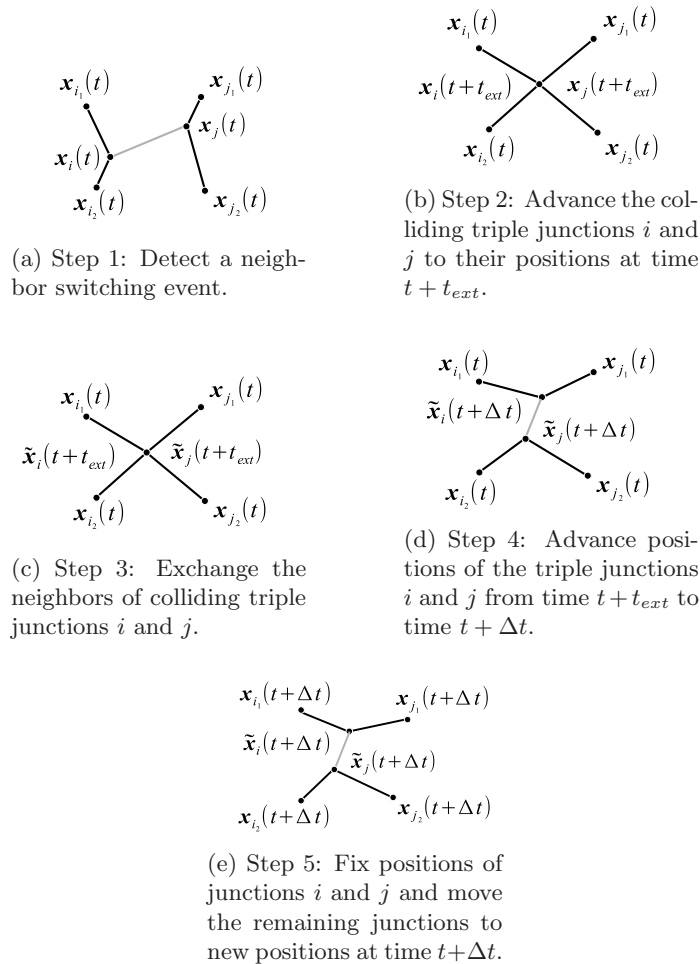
$\boldsymbol{x}_{i_1}(t)$ $\boldsymbol{x}_{j_1}(t)$ $\boldsymbol{x}_j(t)$ $\boldsymbol{x}_i(t)$ $\boldsymbol{x}_{i_2}(t)$ $\boldsymbol{x}_{j_2}(t)$

(a) Step 1: Detect a neighbor switching event.

$\boldsymbol{x}_{i_1}(t)$ $\boldsymbol{x}_{j_1}(t)$ $\boldsymbol{x}_i(t+t_{ext})$ $\boldsymbol{x}_j(t+t_{ext})$ $\boldsymbol{x}_{i_2}(t)$ $\boldsymbol{x}_{j_2}(t)$

(b) Step 2: Advance the colliding triple junctions $i$ and $j$ to their positions at time $t + t_{ext}$.

$\boldsymbol{x}_{i_1}(t)$ $\boldsymbol{x}_{j_1}(t)$ $\tilde{\boldsymbol{x}}_i(t+t_{ext})$ $\tilde{\boldsymbol{x}}_j(t+t_{ext})$ $\boldsymbol{x}_{i_2}(t)$ $\boldsymbol{x}_{j_2}(t)$

(c) Step 3: Exchange the neighbors of colliding triple junctions $i$ and $j$.

$\boldsymbol{x}_{i_1}(t)$ $\boldsymbol{x}_{j_1}(t)$ $\tilde{\boldsymbol{x}}_i(t+\Delta t)$ $\tilde{\boldsymbol{x}}_j(t+\Delta t)$ $\boldsymbol{x}_{i_2}(t)$ $\boldsymbol{x}_{j_2}(t)$

(d) Step 4: Advance positions of the triple junctions $i$ and $j$ from time $t + t_{ext}$ to time $t + \Delta t$.

$\boldsymbol{x}_{i_1}(t+\Delta t)$ $\boldsymbol{x}_{j_1}(t+\Delta t)$ $\tilde{\boldsymbol{x}}_i(t+\Delta t)$ $\tilde{\boldsymbol{x}}_j(t+\Delta t)$ $\boldsymbol{x}_{j_2}(t+\Delta t)$ $\boldsymbol{x}_{i_2}(t+\Delta t)$

(e) Step 5: Fix positions of junctions $i$ and $j$ and move the remaining junctions to new positions at time $t+\Delta t$.